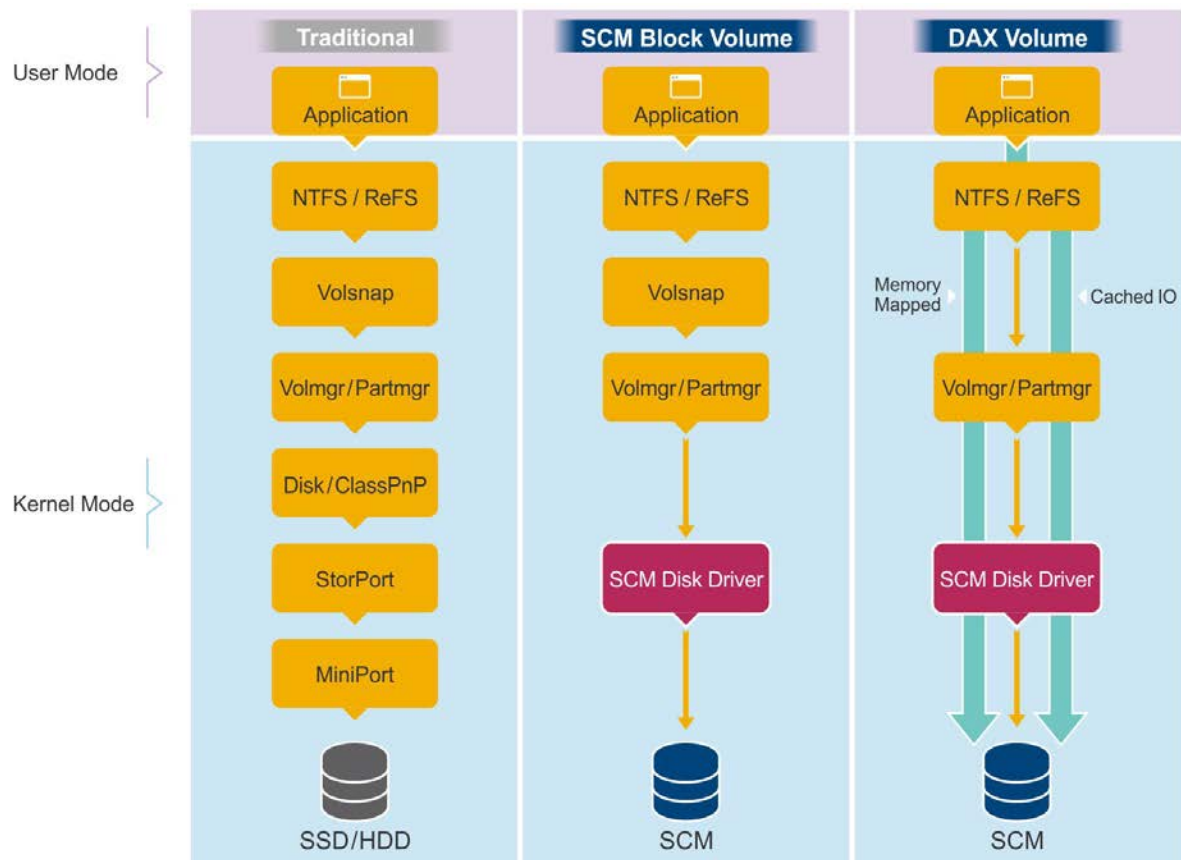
User Mode

Kernel Mode

Traditional

Application

NTFS / ReFS

Volsnap

Volmgr/Partmgr

Disk/ClassPnP

StorPort

MiniPort

SSD/HDD

SCM Block Volume

Application

NTFS / ReFS

Volsnap

Volmgr/Partmgr

SCM Disk Driver

SCM

DAX Volume

Application

NTFS / ReFS

Memory Mapped

Cached IO

Volmgr/Partmgr

SCM Disk Driver

SCM